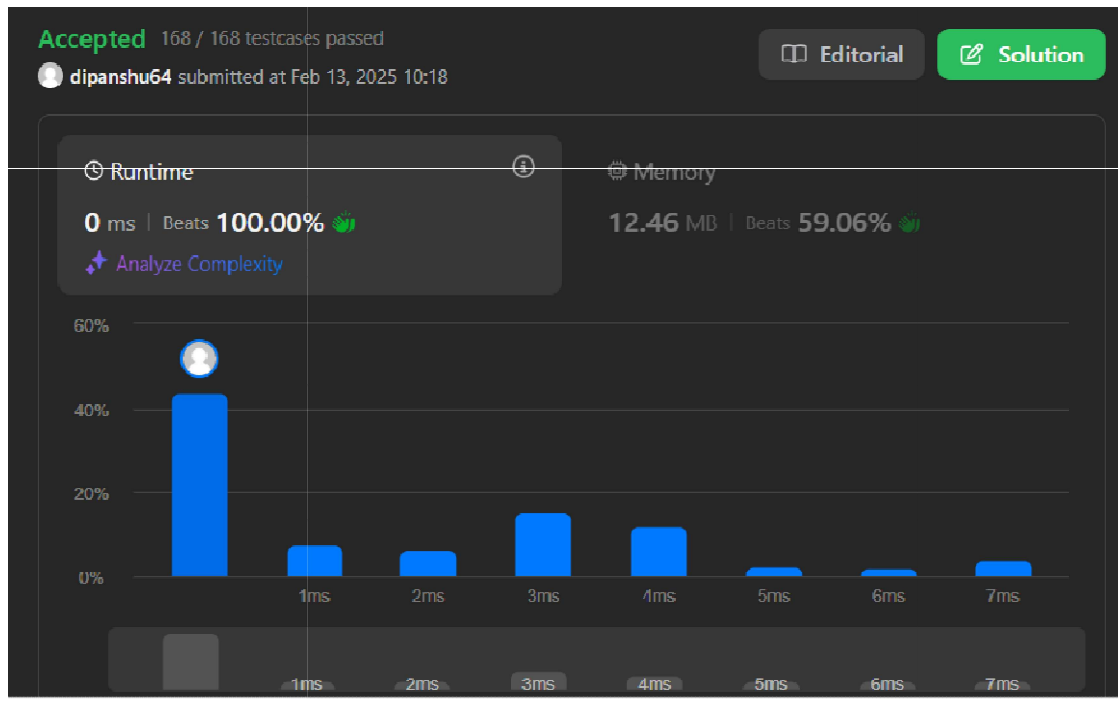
Accepted 168 / 168 testcases passed

dipanshu64 submitted at Feb 13, 2025 10:18

Editorial

Solution

Runtime

0 ms | Beats 100.00%

Analyze Complexity

Memory

12.46 MB | Beats 59.06%

60%

40%

20%

0%

1ms 2ms 3ms 4ms 5ms 6ms 7ms

1ms 2ms 3ms 4ms 5ms 6ms 7ms